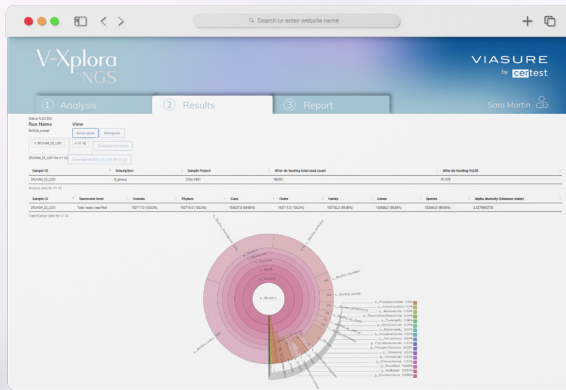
Search or enter website name

V-Xplora
NGS

VIASURE
by certest

1 Analysis
2 Results
3 Report

Sara Martin

Run Name

View

| Sample ID | Description | Sample Project | After de-duplicating total read count | After de-duplicating %Q30 |
|---|---|---|---|---|
| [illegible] | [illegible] | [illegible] | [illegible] | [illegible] |

| Sample ID | Taxonomic level | Domain | Phylum | Class | Order | Family | Genus | Species | Alpha diversity (Shannon index) |
|---|---|---|---|---|---|---|---|---|---|
| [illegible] | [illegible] | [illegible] | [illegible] | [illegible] | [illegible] | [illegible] | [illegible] | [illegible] | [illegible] |